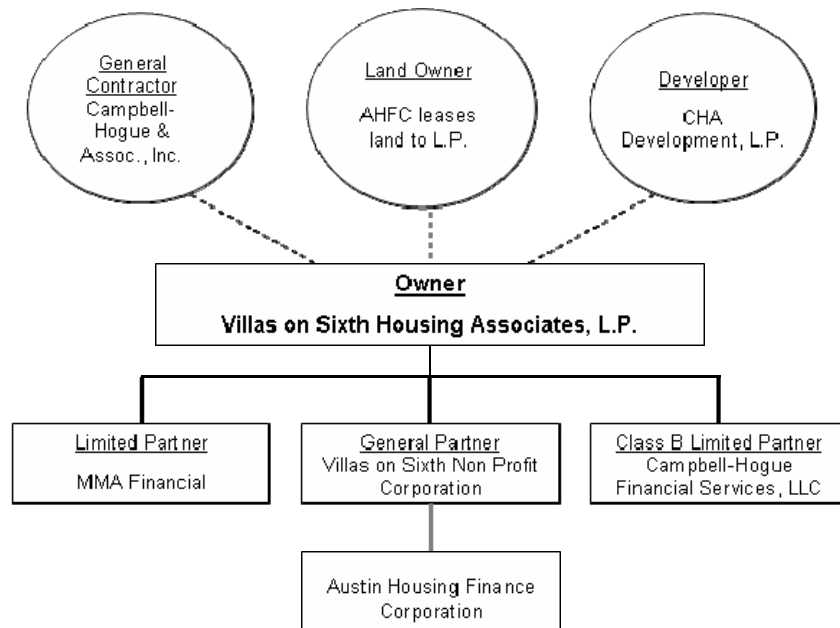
General Contractor
Campbell-Hogue & Assoc., Inc.

Land Owner
AHFC leases land to L.P.

Developer
CHA Development, L.P.

Owner
Villas on Sixth Housing Associates, L.P.

Limited Partner
MMA Financial

General Partner
Villas on Sixth Non Profit Corporation

Class B Limited Partner
Campbell-Hogue Financial Services, LLC

Austin Housing Finance Corporation